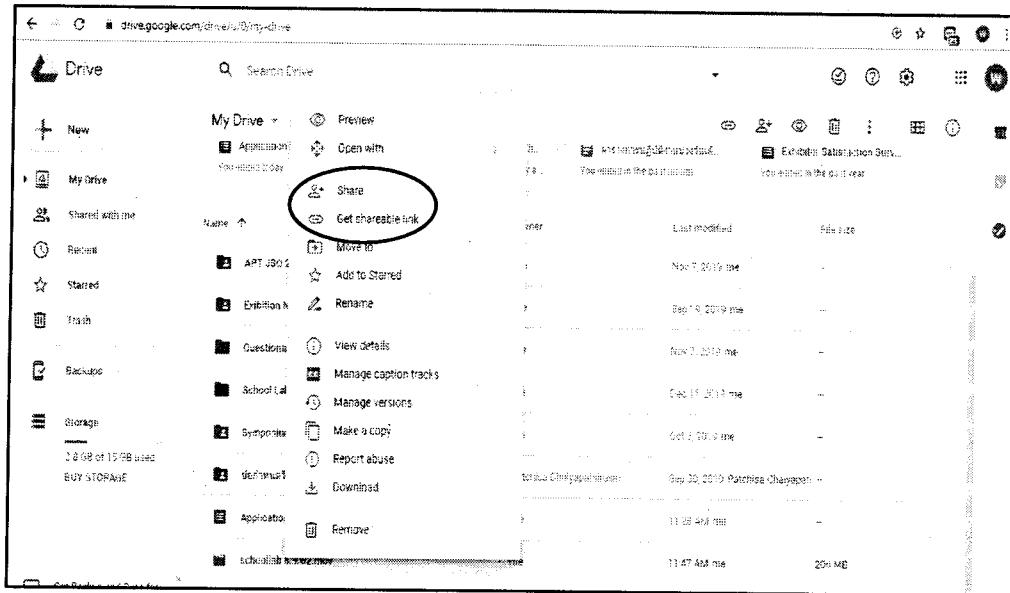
drive.google.com/drive/u/0/my-drive

Drive

Search Drive

New

My Drive

Shared with me

Recent

Starred

Trash

Backups

Storage

2.8 GB of 15 GB used

BUY STORAGE

My Drive

Application

You edited today

Name

APT JSO 2

Exibition

Questions

School (al

Symposiu

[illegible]

Applicatio

schoolish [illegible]

Preview

Open with

Share

Get shareable link

Move to

Add to Starred

Rename

View details

Manage caption tracks

Manage versions

Make a copy

Report abuse

Download

Remove

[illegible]

You edited in the past month

Exhibition Satisfaction Surv...

You edited in the past year

Owner

Last modified

File size

Nov 7, 2019 me

Sep 19, 2019 me

Nov 7, 2019 me

Dec 17, 2019 me

Oct 2, 2019 me

Sep 30, 2019 Patchisa Chaiyapan

11:38 AM me

11:47 AM me

206 MB

—

—

—

—

—

—